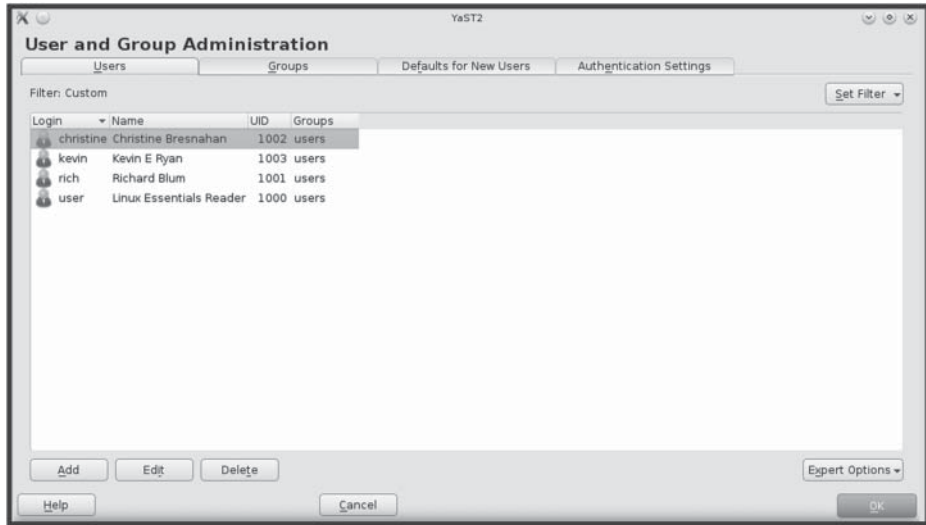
YaST2

User and Group Administration

Users | Groups | Defaults for New Users | Authentication Settings

Filter: Custom

Set Filter

| Login | Name | UID | Groups |
|---|---|---|---|
| christine | Christine Bresnahan | 1002 | users |
| kevin | Kevin E Ryan | 1003 | users |
| rich | Richard Blum | 1001 | users |
| user | Linux Essentials Reader | 1000 | users |

Add Edit Delete

Expert Options

Help

Cancel

OK